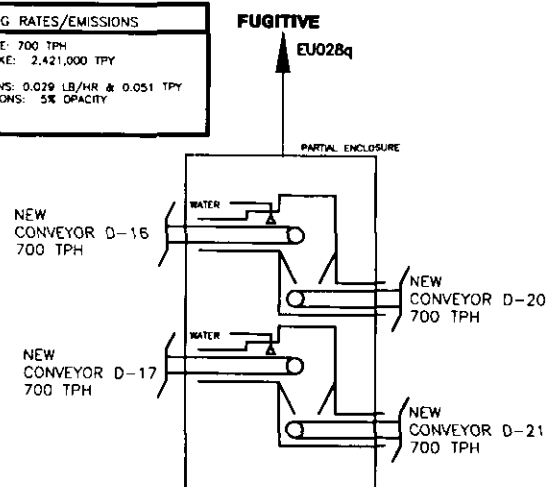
G RATES/EMISSIONS

E: 700 TPH
KE: 2,421,000 TPY

NS: 0.029 LB/HR & 0.051 TPY
ONS: 5% OPACITY

FUGITIVE

EU028q

PARTIAL ENCLOSURE

WATER

NEW CONVEYOR D-16 700 TPH

NEW CONVEYOR D-20 700 TPH

WATER

NEW CONVEYOR D-17 700 TPH

NEW CONVEYOR D-21 700 TPH